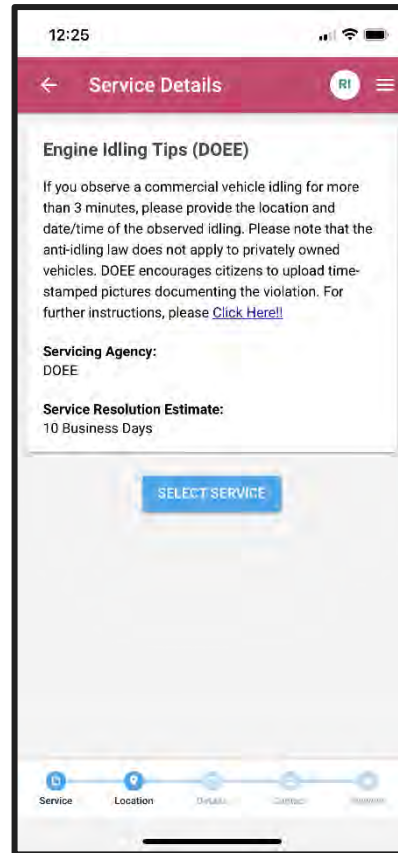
12:25

← Service Details RI ≡

Engine Idling Tips (DOEE)

If you observe a commercial vehicle idling for more than 3 minutes, please provide the location and date/time of the observed idling. Please note that the anti-idling law does not apply to privately owned vehicles. DOEE encourages citizens to upload time-stamped pictures documenting the violation. For further instructions, please Click Here!!

Servicing Agency:
DOEE

Service Resolution Estimate:
10 Business Days

SELECT SERVICE

Service Location Details Contact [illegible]